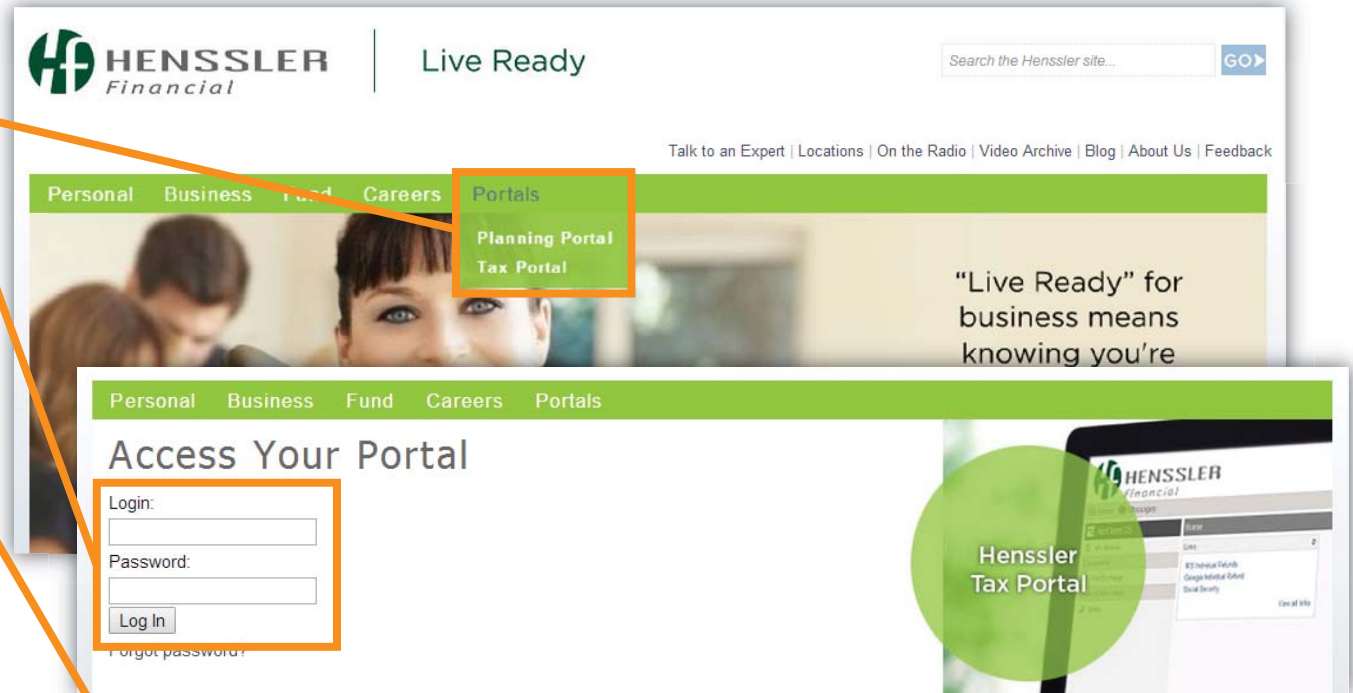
HENSSLER Financial

Live Ready

Search the Henssler site...

GO

Talk to an Expert | Locations | On the Radio | Video Archive | Blog | About Us | Feedback

Personal Business Fund Careers Portals

Planning Portal

Tax Portal

"Live Ready" for business means knowing you're

Personal Business Fund Careers Portals

Access Your Portal

Login:

Password:

Log In

Forgot password?

Henssler Tax Portal

HENSSLER Financial